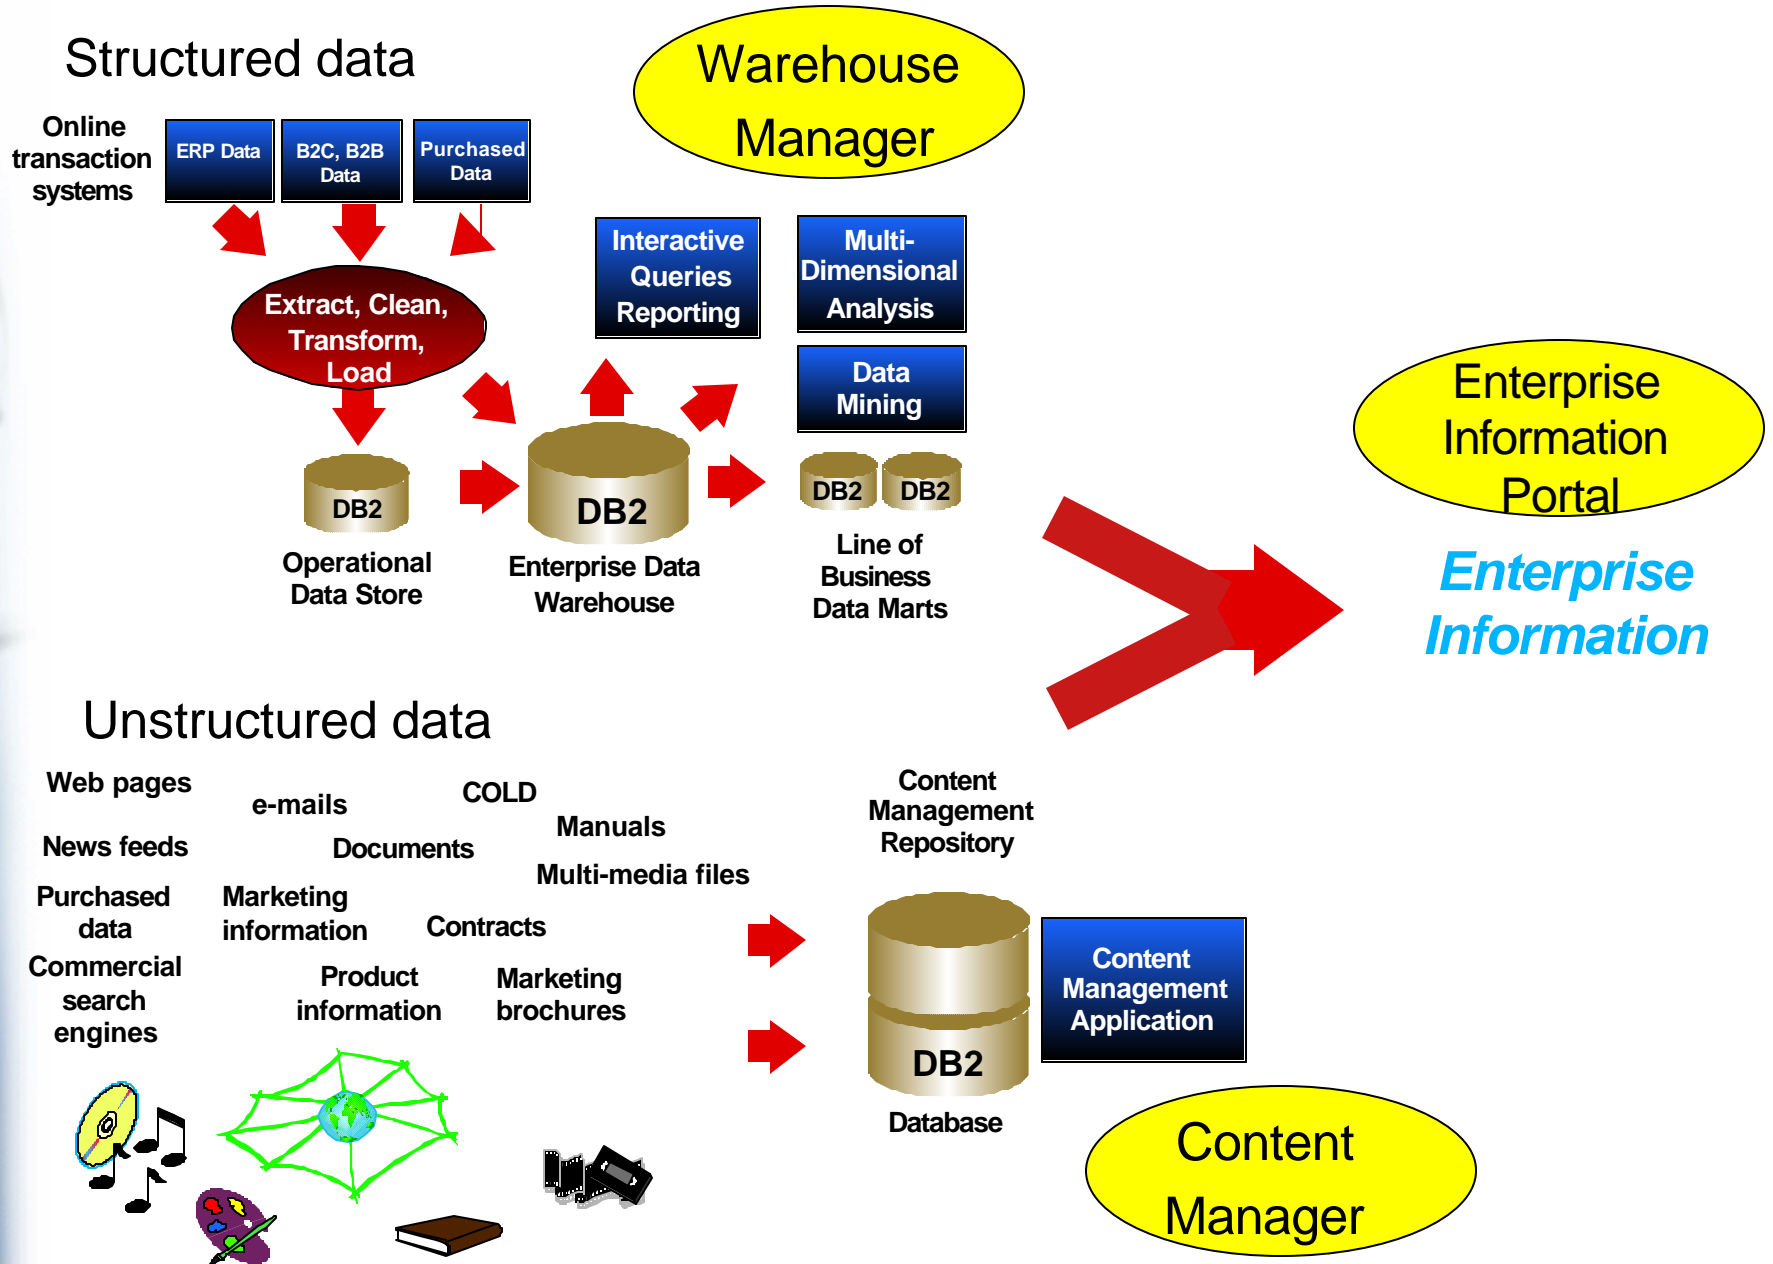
Structured data

Warehouse Manager

Online transaction systems

ERP Data

B2C, B2B Data

Purchased Data

Extract, Clean, Transform, Load

Interactive Queries Reporting

Multi-Dimensional Analysis

Data Mining

DB2

Operational Data Store

DB2

Enterprise Data Warehouse

DB2 DB2

Line of Business Data Marts

Enterprise Information Portal

Enterprise Information

Unstructured data

Web pages

e-mails

COLD

Manuals

News feeds

Documents

Multi-media files

Purchased data

Marketing information

Contracts

Commercial search engines

Product information

Marketing brochures

Content Management Repository

DB2

Database

Content Management Application

Content Manager